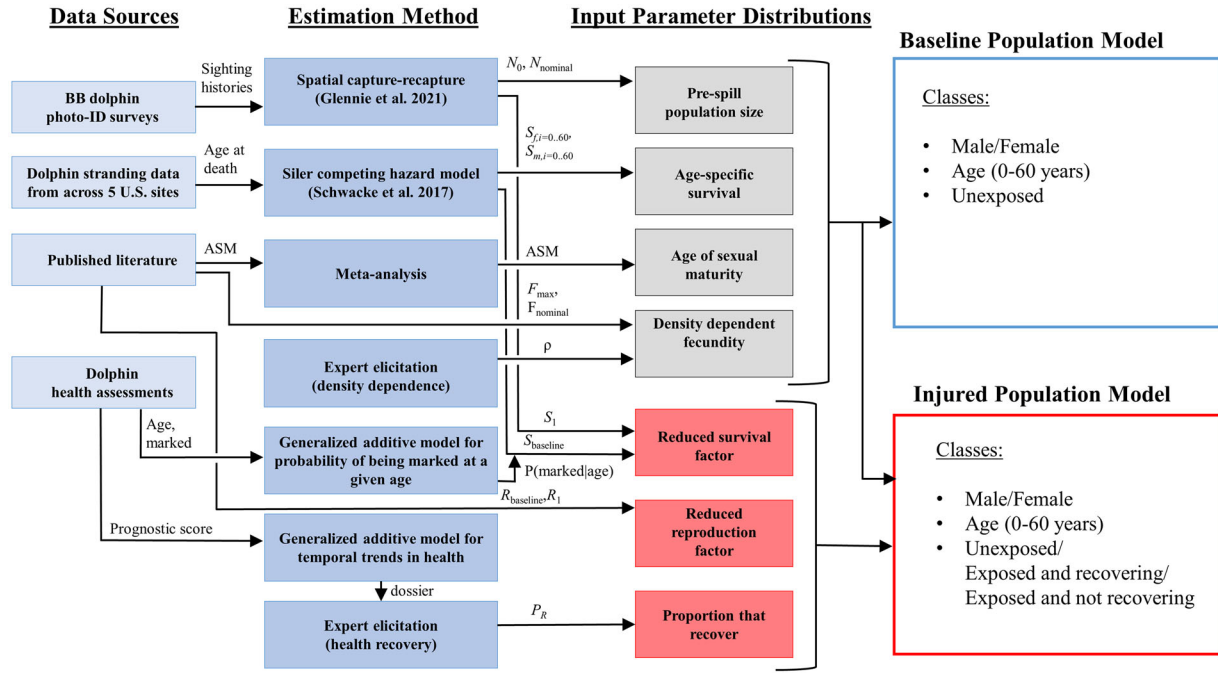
Data Sources

Estimation Method

Input Parameter Distributions

Baseline Population Model

BB dolphin photo-ID surveys

Sighting histories

Spatial capture-recapture (Glennie et al. 2021)

$N_0$, $N_{\text{nominal}}$

Pre-spill population size

Classes:

- Male/Female
- Age (0-60 years)
- Unexposed

Dolphin stranding data from across 5 U.S. sites

Age at death

Siler competing hazard model (Schwacke et al. 2017)

$S_{f,i=0..60}$, $S_{m,i=0..60}$

Age-specific survival

Published literature

ASM

Meta-analysis

ASM

Age of sexual maturity

$F_{\max}$, $F_{\text{nominal}}$

Density dependent fecundity

Expert elicitation (density dependence)

ρ

Dolphin health assessments

Injured Population Model

$S_1$

$S_{\text{baseline}}$

Reduced survival factor

Age, marked

Generalized additive model for probability of being marked at a given age

P(marked|age)

$R_{\text{baseline}}$,$R_1$

Reduced reproduction factor

Classes:

- Male/Female
- Age (0-60 years)
- Unexposed/ Exposed and recovering/ Exposed and not recovering

Prognostic score

Generalized additive model for temporal trends in health

dossier

Expert elicitation (health recovery)

$P_R$

Proportion that recover